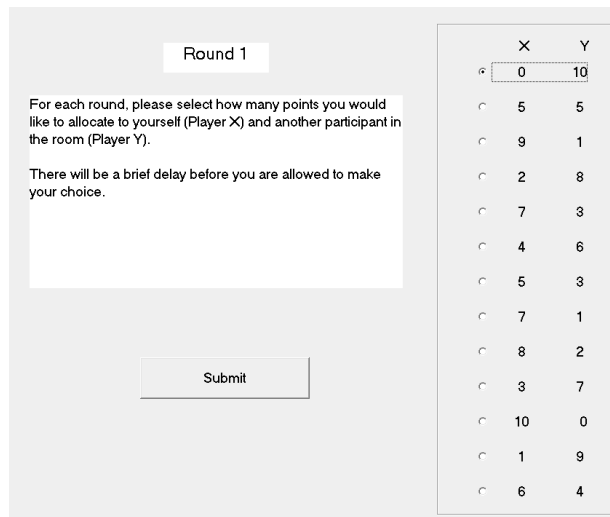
Round 1

For each round, please select how many points you would like to allocate to yourself (Player X) and another participant in the room (Player Y).

There will be a brief delay before you are allowed to make your choice.

Submit

| | X | Y |
|---|---|---|
| ◉ | 0 | 10 |
| ○ | 5 | 5 |
| ○ | 9 | 1 |
| ○ | 2 | 8 |
| ○ | 7 | 3 |
| ○ | 4 | 6 |
| ○ | 5 | 3 |
| ○ | 7 | 1 |
| ○ | 8 | 2 |
| ○ | 3 | 7 |
| ○ | 10 | 0 |
| ○ | 1 | 9 |
| ○ | 6 | 4 |